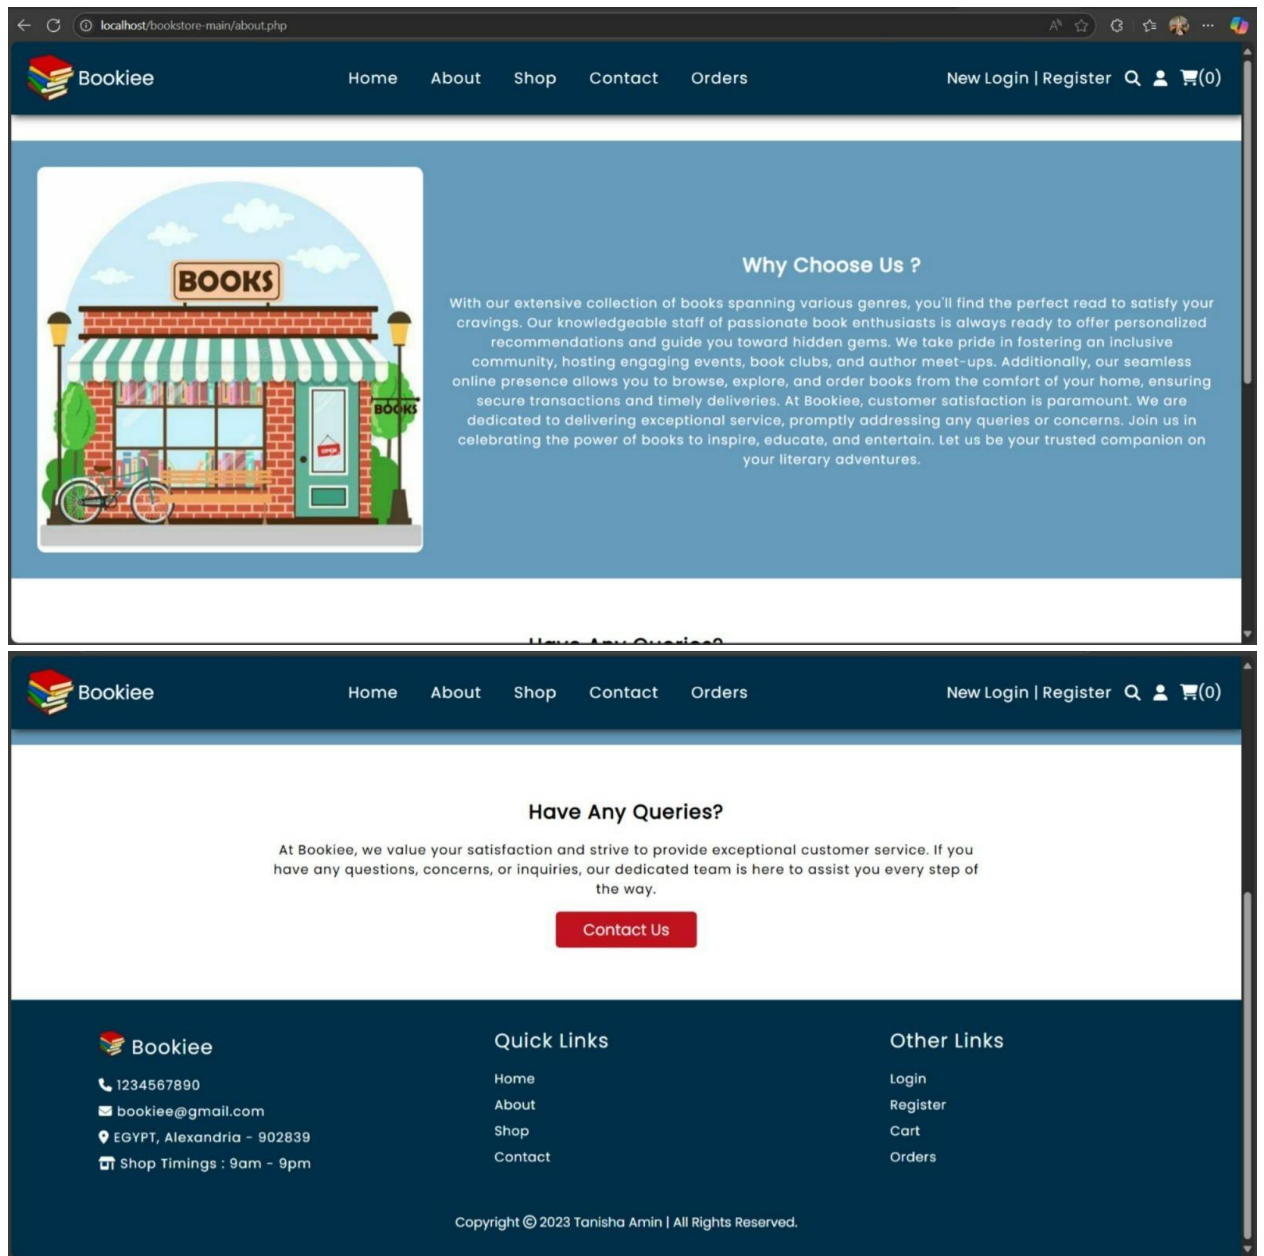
localhost/bookstore-main/about.php

Bookiee

Home About Shop Contact Orders

New Login | Register (0)

BOOKS

BOOKS

OPEN

Why Choose Us ?

With our extensive collection of books spanning various genres, you'll find the perfect read to satisfy your cravings. Our knowledgeable staff of passionate book enthusiasts is always ready to offer personalized recommendations and guide you toward hidden gems. We take pride in fostering an inclusive community, hosting engaging events, book clubs, and author meet-ups. Additionally, our seamless online presence allows you to browse, explore, and order books from the comfort of your home, ensuring secure transactions and timely deliveries. At Bookiee, customer satisfaction is paramount. We are dedicated to delivering exceptional service, promptly addressing any queries or concerns. Join us in celebrating the power of books to inspire, educate, and entertain. Let us be your trusted companion on your literary adventures.

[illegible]

Bookiee

Home About Shop Contact Orders

New Login | Register (0)

Have Any Queries?

At Bookiee, we value your satisfaction and strive to provide exceptional customer service. If you have any questions, concerns, or inquiries, our dedicated team is here to assist you every step of the way.

Contact Us

Bookiee

1234567890

bookiee@gmail.com

EGYPT, Alexandria - 902839

Shop Timings : 9am - 9pm

Quick Links

Home

About

Shop

Contact

Other Links

Login

Register

Cart

Orders

Copyright © 2023 Tanisha Amin | All Rights Reserved.